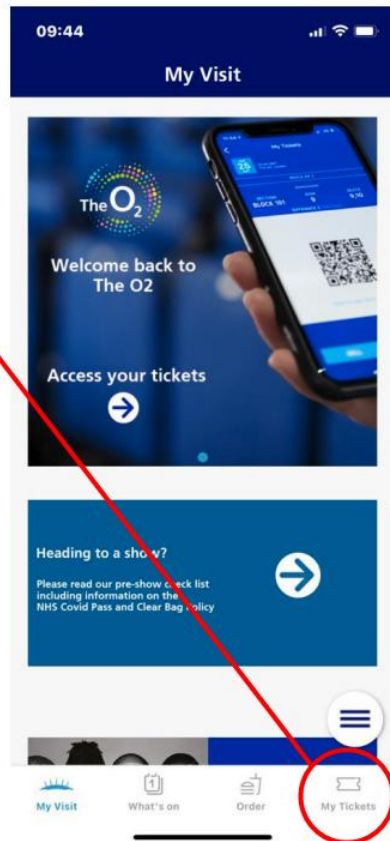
09:44

My Visit

The $O_2$

Welcome back to The O2

Access your tickets

My Tickets

BLOCK 101

Heading to a show?

Please read our pre-show check list including information on the NHS Covid Pass and Clear Bag Policy

My Visit
What's on
Order
My Tickets